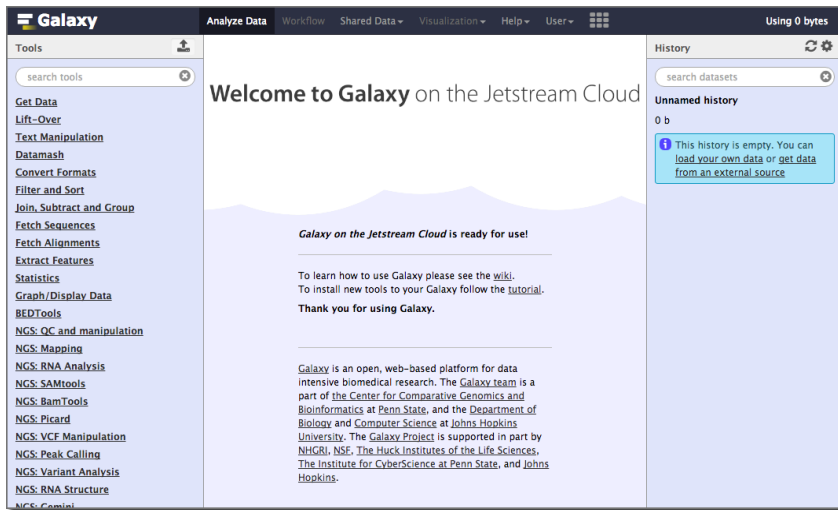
Galaxy

Analyze Data Workflow Shared Data Visualization Help User

Using 0 bytes

Tools

search tools

Get Data
Lift-Over
Text Manipulation
Datamash
Convert Formats
Filter and Sort
Join, Subtract and Group
Fetch Sequences
Fetch Alignments
Extract Features
Statistics
Graph/Display Data
BEDTools
NGS: QC and manipulation
NGS: Mapping
NGS: RNA Analysis
NGS: SAMtools
NGS: BamTools
NGS: Picard
NGS: VCF Manipulation
NGS: Peak Calling
NGS: Variant Analysis
NGS: RNA Structure
NGS: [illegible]

Welcome to Galaxy on the Jetstream Cloud

Galaxy on the Jetstream Cloud is ready for use!

To learn how to use Galaxy please see the wiki.
To install new tools to your Galaxy follow the tutorial.

Thank you for using Galaxy.

Galaxy is an open, web-based platform for data intensive biomedical research. The Galaxy team is a part of the Center for Comparative Genomics and Bioinformatics at Penn State, and the Department of Biology and Computer Science at Johns Hopkins University. The Galaxy Project is supported in part by NHGRI, NSF, The Huck Institutes of the Life Sciences, The Institute for CyberScience at Penn State, and Johns Hopkins.

History

search datasets

Unnamed history

0 b

This history is empty. You can load your own data or get data from an external source